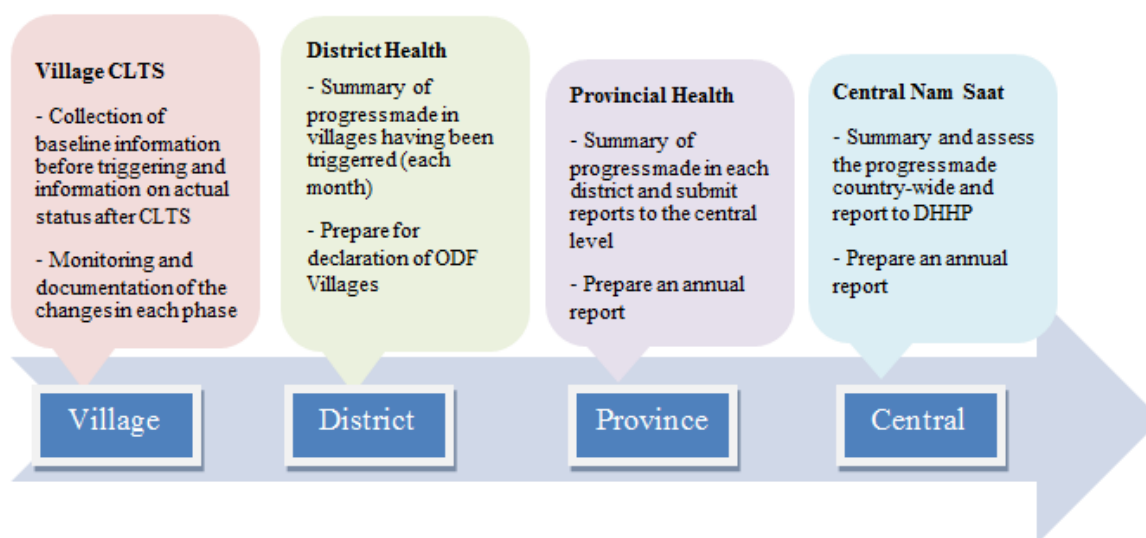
Village CLTS

- Collection of baseline information before triggering and information on actual status after CLTS

- Monitoring and documentation of the changes in each phase

District Health

- Summary of progress made in villages having been triggerred (each month)

- Prepare for declaration of ODF Villages

Provincial Health

- Summary of progress made in each district and submit reports to the central level

- Prepare an annual report

Central Nam Saat

- Summary and assess the progress made country-wide and report to DHHP

- Prepare an annual report

Village

District

Province

Central